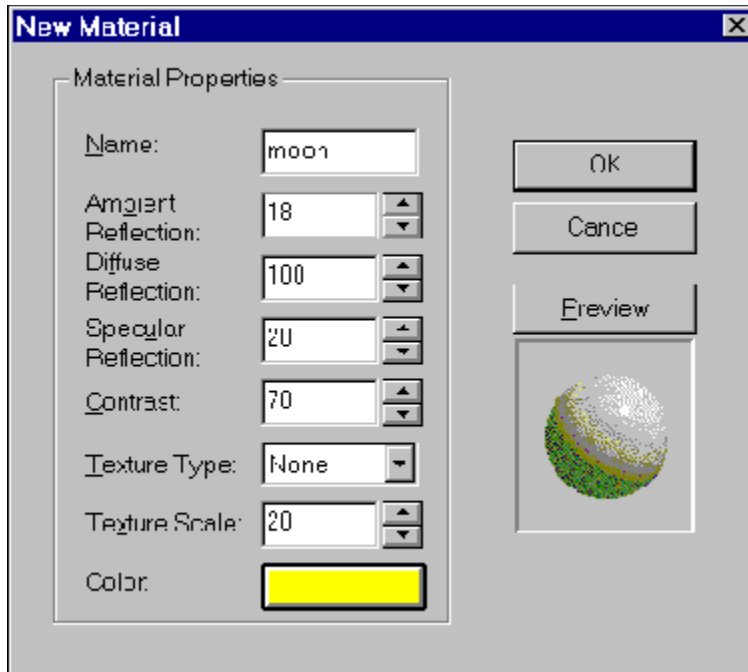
New Material

Material Properties

Name: moon

Ambient Reflection: 18

Diffuse Reflection: 100

Specular Reflection: 20

Contrast: 70

Texture Type: None

Texture Scale: 20

Color:

OK

Cance

Preview